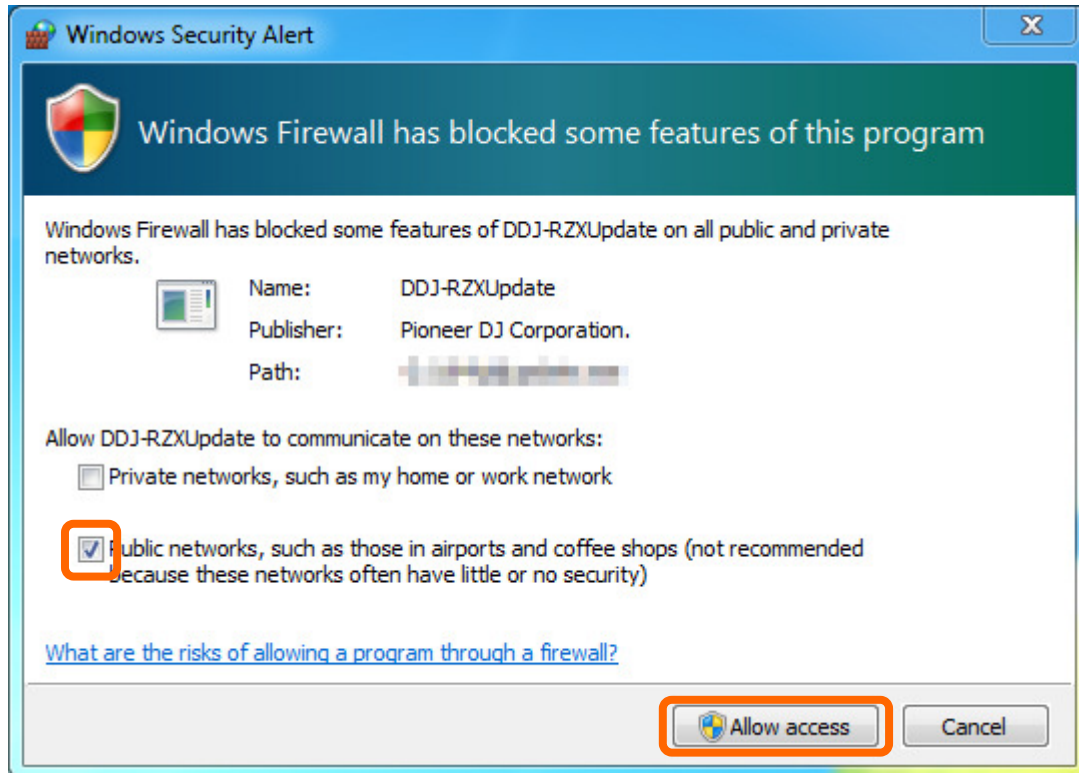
Windows Security Alert

Windows Firewall has blocked some features of this program

Windows Firewall has blocked some features of DDJ-RZXUpdate on all public and private networks.

Name: DDJ-RZXUpdate
Publisher: Pioneer DJ Corporation.
Path: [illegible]

Allow DDJ-RZXUpdate to communicate on these networks:

Private networks, such as my home or work network

Public networks, such as those in airports and coffee shops (not recommended because these networks often have little or no security)

What are the risks of allowing a program through a firewall?

Allow access
Cancel